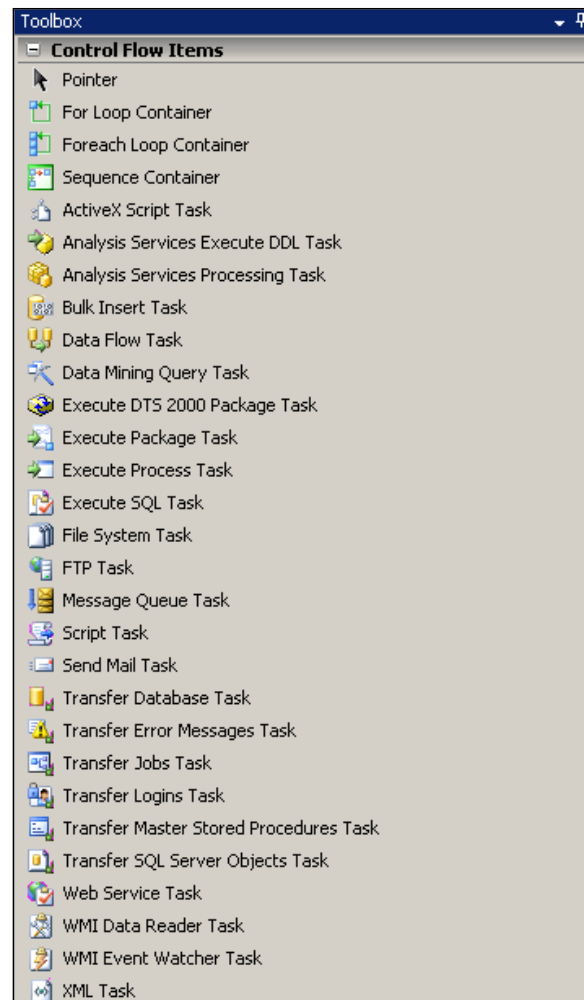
Toolbox

Control Flow Items

Pointer

For Loop Container

Foreach Loop Container

Sequence Container

ActiveX Script Task

Analysis Services Execute DDL Task

Analysis Services Processing Task

Bulk Insert Task

Data Flow Task

Data Mining Query Task

Execute DTS 2000 Package Task

Execute Package Task

Execute Process Task

Execute SQL Task

File System Task

FTP Task

Message Queue Task

Script Task

Send Mail Task

Transfer Database Task

Transfer Error Messages Task

Transfer Jobs Task

Transfer Logins Task

Transfer Master Stored Procedures Task

Transfer SQL Server Objects Task

Web Service Task

WMI Data Reader Task

WMI Event Watcher Task

XML Task